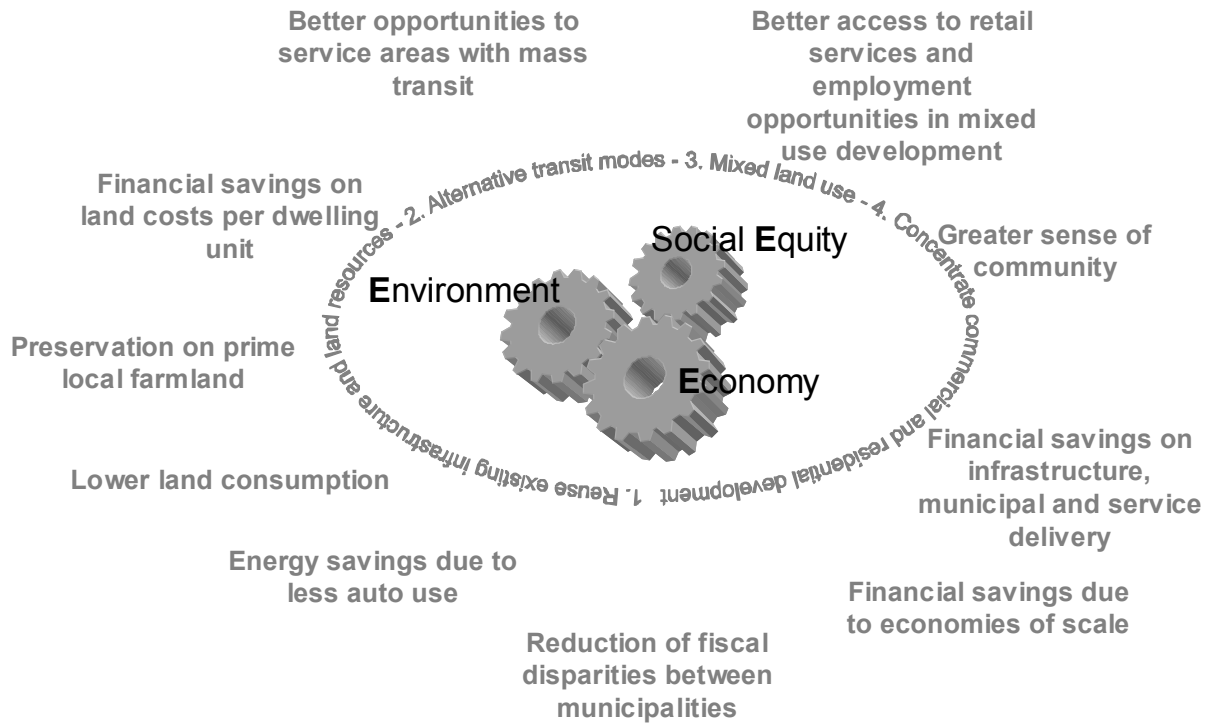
Better opportunities to service areas with mass transit

Better access to retail services and employment opportunities in mixed use development

Financial savings on land costs per dwelling unit

1. Reuse existing infrastructure and land resources - 2. Alternative transit modes - 3. Mixed land use - 4. Concentrate commercial and residential development

Social Equity

Greater sense of community

Environment

Preservation on prime local farmland

Economy

Financial savings on infrastructure, municipal and service delivery

Lower land consumption

Energy savings due to less auto use

Financial savings due to economies of scale

Reduction of fiscal disparities between municipalities